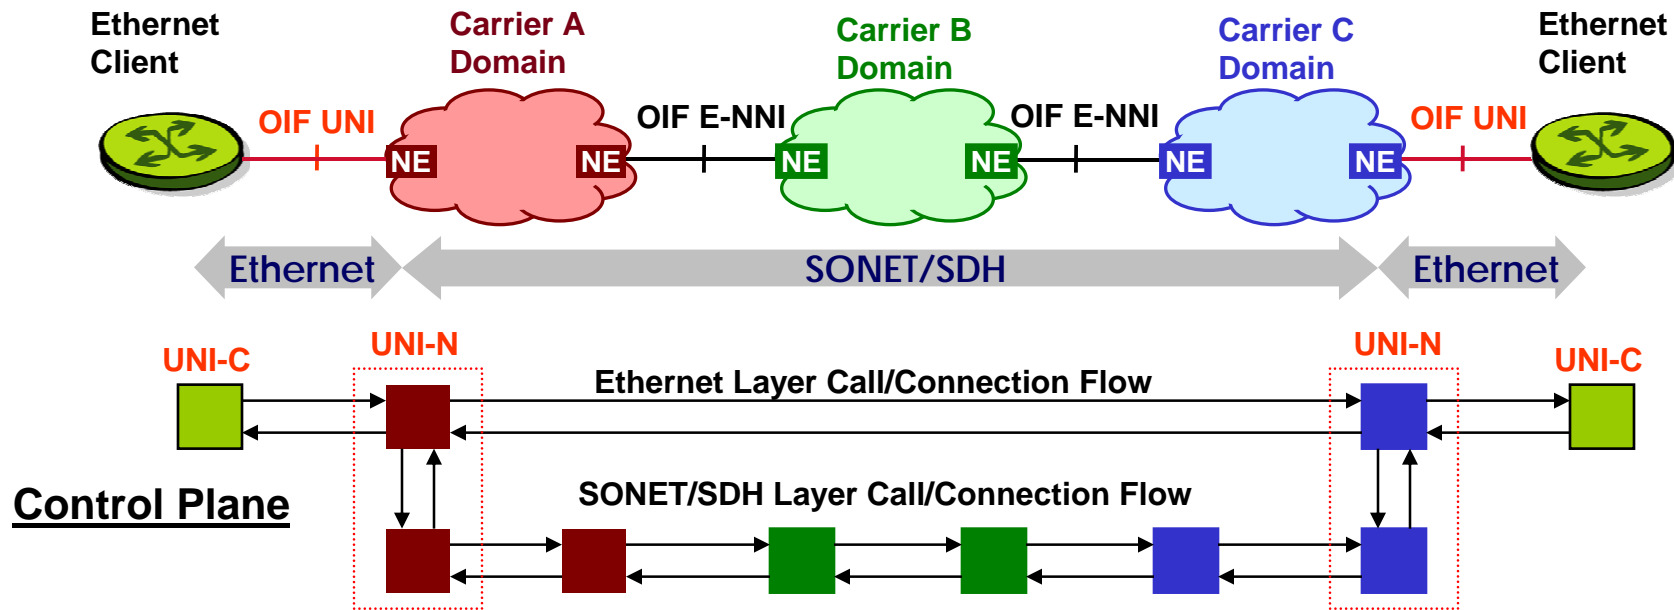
Ethernet Client

Carrier A Domain

Carrier B Domain

Carrier C Domain

Ethernet Client

OIF UNI

OIF E-NNI

OIF E-NNI

OIF UNI

NE

NE

NE

NE

NE

NE

Ethernet

SONET/SDH

Ethernet

UNI-C

UNI-N

UNI-N

UNI-C

Ethernet Layer Call/Connection Flow

Control Plane

SONET/SDH Layer Call/Connection Flow